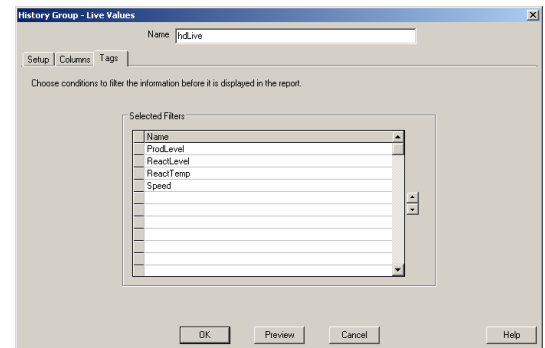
History Group - Live Values

Name hdLive

Setup | Columns | Tags

Choose conditions to filter the information before it is displayed in the report.

Selected Filters

| Name |
|---|
| ProdLevel |
| ReactLevel |
| ReactTemp |
| Speed |

OK Preview Cancel Help